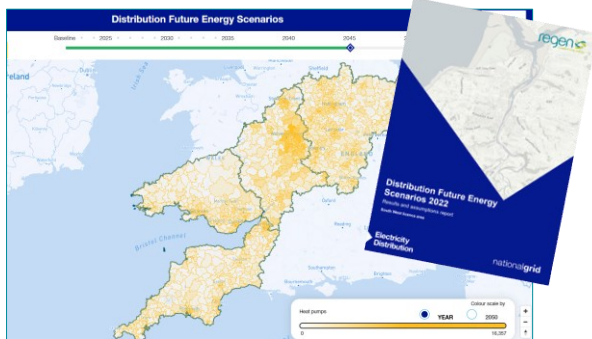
Distribution Future Energy Scenarios

Baseline 2025 2030 2035 2040 2045

Ireland

Irish Sea

Sheffield

Dublin

Bristol Channel

Southampton

Heat pumps

0

Colour scale by

YEAR

2050

16,267

+

−

regen

Distribution Future Energy Scenarios 2022

Results and assumptions report

South West licence area

Electricity Distribution

nationalgrid